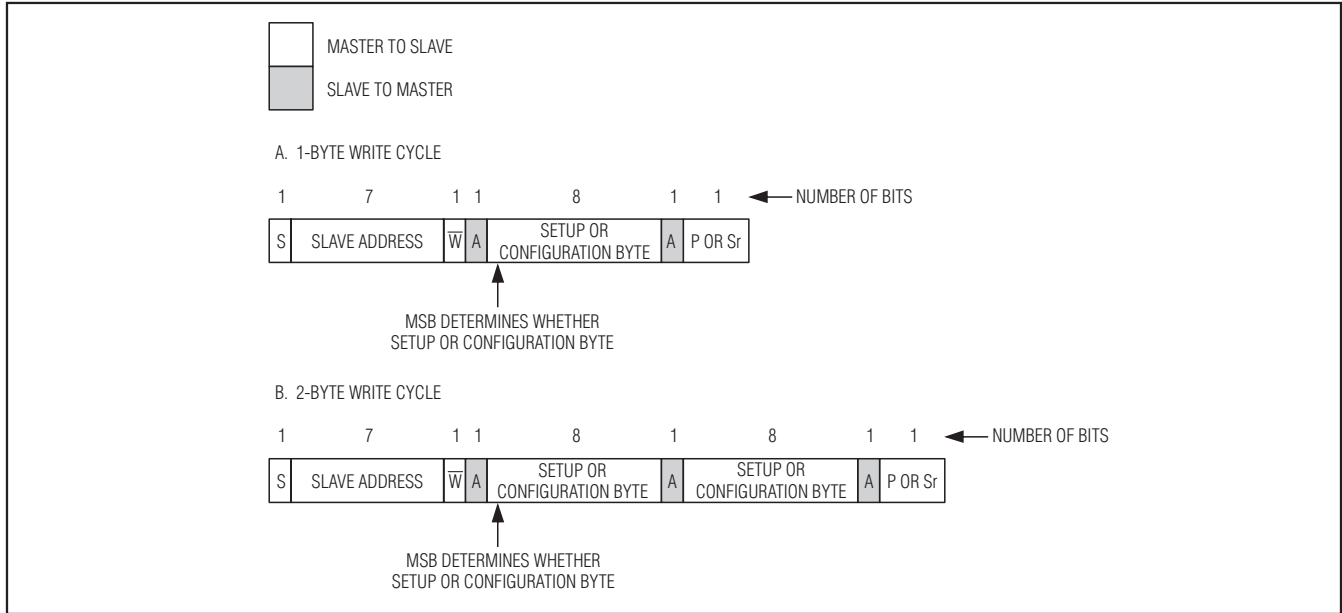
MASTER TO SLAVE

SLAVE TO MASTER

A. 1-BYTE WRITE CYCLE

1 7 1 1 8 1 1 NUMBER OF BITS

| S | SLAVE ADDRESS | $\overline{W}$ | A | SETUP OR CONFIGURATION BYTE | A | P OR Sr |
|---|---|---|---|---|---|---|

MSB DETERMINES WHETHER SETUP OR CONFIGURATION BYTE

B. 2-BYTE WRITE CYCLE

1 7 1 1 8 1 8 1 1 NUMBER OF BITS

| S | SLAVE ADDRESS | $\overline{W}$ | A | SETUP OR CONFIGURATION BYTE | A | SETUP OR CONFIGURATION BYTE | A | P OR Sr |
|---|---|---|---|---|---|---|---|---|

MSB DETERMINES WHETHER SETUP OR CONFIGURATION BYTE